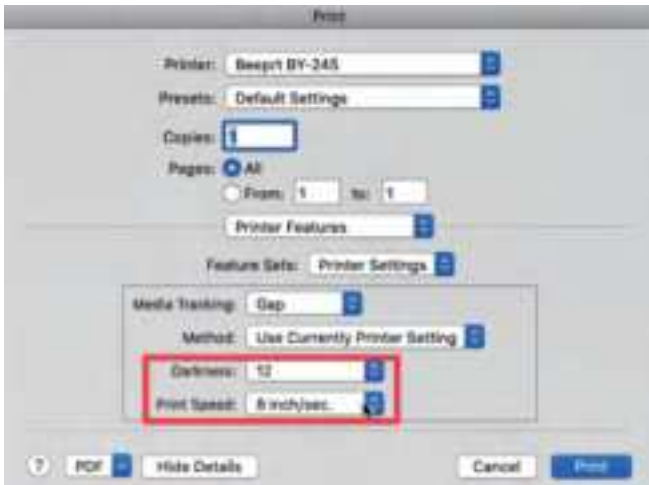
Print

Printer: Beeprt BY-245

Presets: Default Settings

Copies: 1

Pages: All

From: 1 to: 1

Printer Features

Feature Sets: Printer Settings

Media Tracking: Gap

Method: Use Currently Printer Setting

Darkness: 12

Print Speed: 8 inch/sec.

?

PDF

Hide Details

Cancel

Print